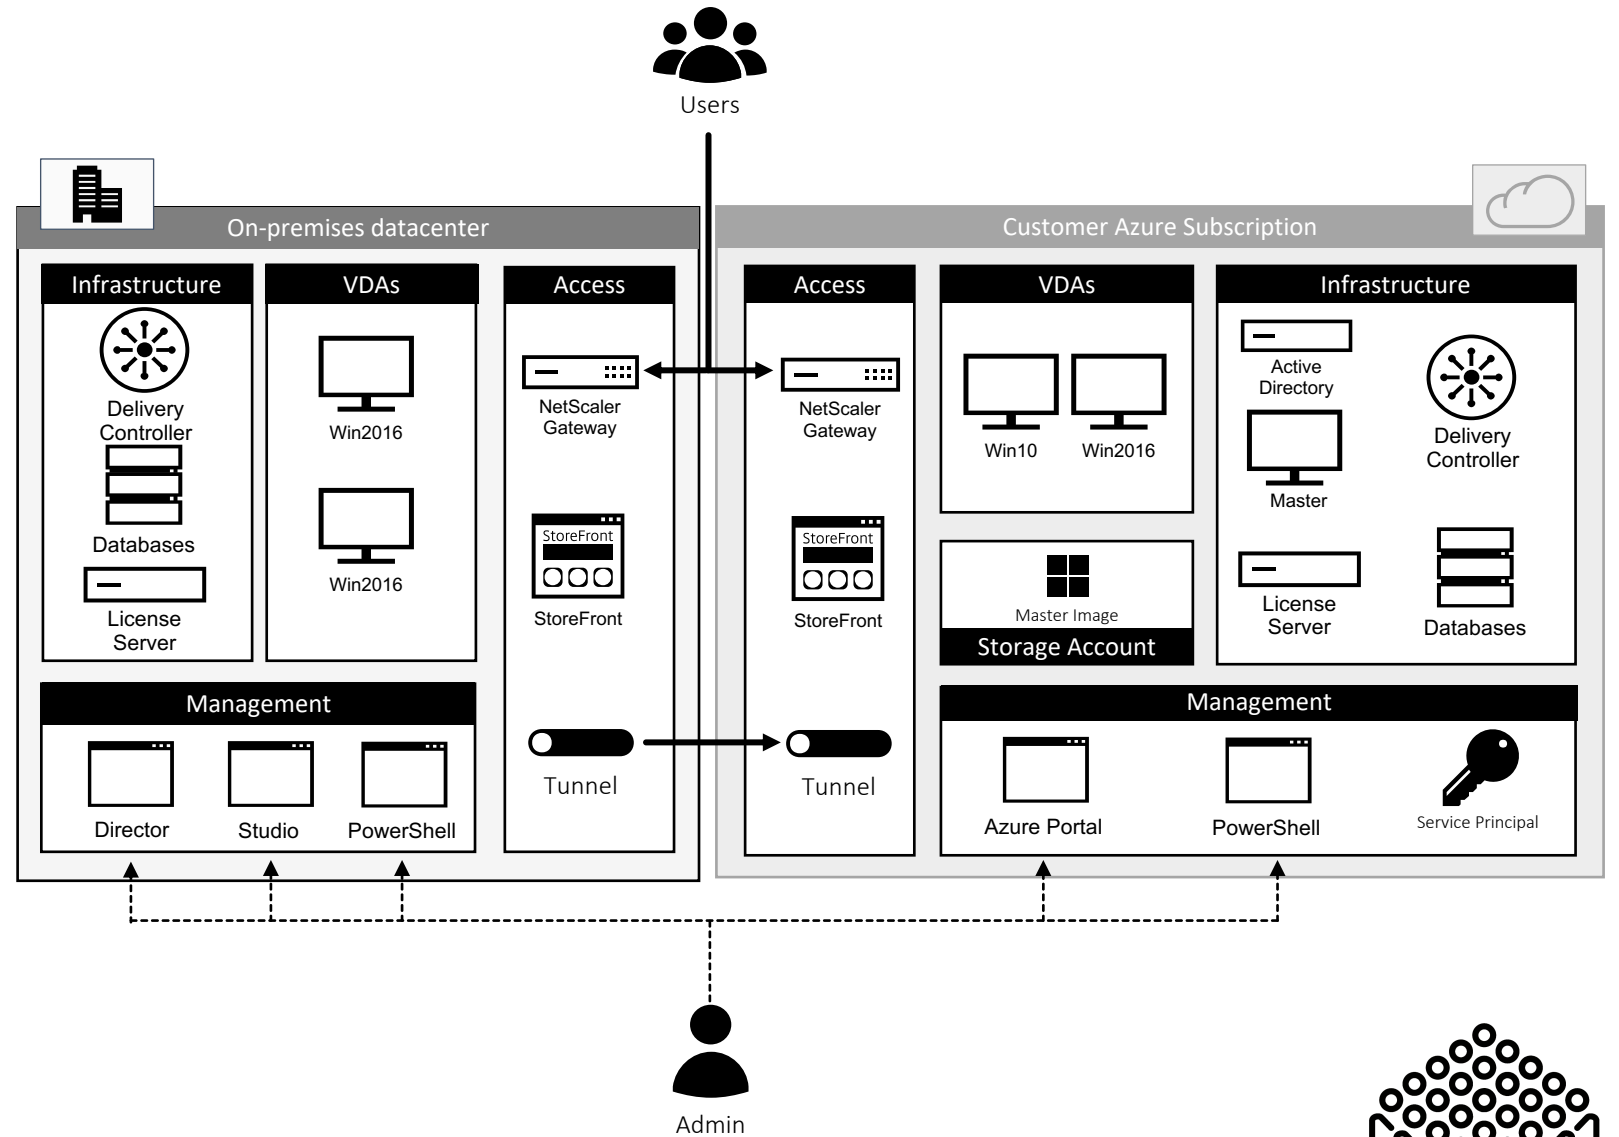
Users

On-premises datacenter

Infrastructure

Delivery Controller

Databases

License Server

VDAs

Win2016

Win2016

Access

NetScaler Gateway

StoreFront

StoreFront

Tunnel

Management

Director

Studio

PowerShell

Customer Azure Subscription

Access

NetScaler Gateway

StoreFront

StoreFront

Tunnel

VDAs

Win10

Win2016

Master Image

Storage Account

Infrastructure

Active Directory

Master

Delivery Controller

License Server

Databases

Management

Azure Portal

PowerShell

Service Principal

Admin